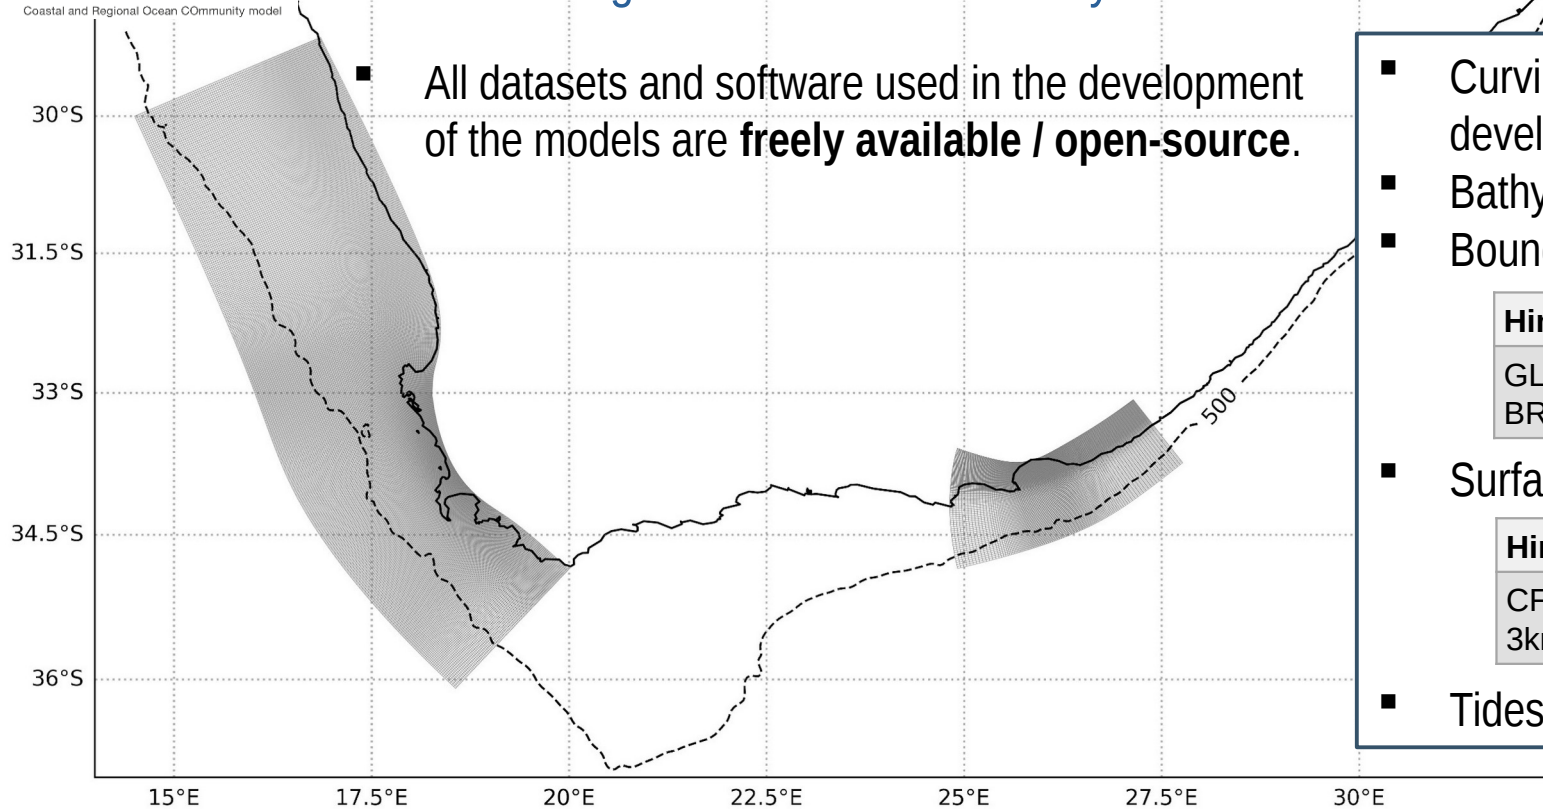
Coastal and Regional Ocean COmmunity model

All datasets and software used in the development of the models are **freely available / open-source**.

Curvi
devel
Bathy
Bound

| Hin |
|---|
| GL BR |

Surfa

| Hin |
|---|
| CF 3kr |

Tides

30°S
31.5°S
33°S
34.5°S
36°S

500

15°E
17.5°E
20°E
22.5°E
25°E
27.5°E
30°E